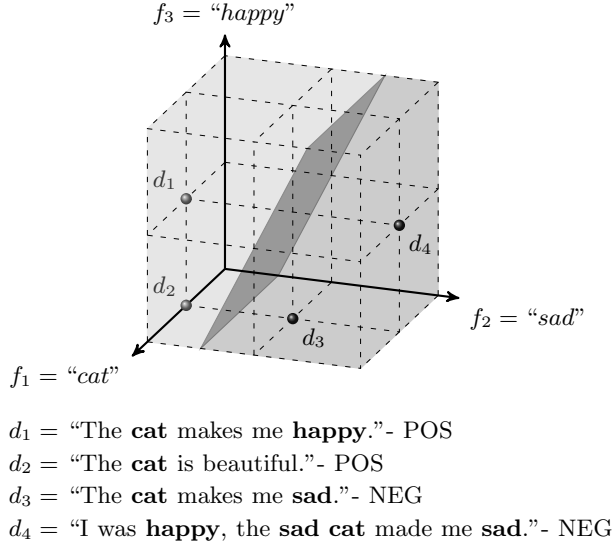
$f_3 =$ "*happy*"

$d_1$

$d_2$

$d_3$

$d_4$

$f_2 =$ "*sad*"

$f_1 =$ "*cat*"

$d_1 =$ "The **cat** makes me **happy**."- POS

$d_2 =$ "The **cat** is beautiful."- POS

$d_3 =$ "The **cat** makes me **sad**."- NEG

$d_4 =$ "I was **happy**, the **sad cat** made me **sad**."- NEG